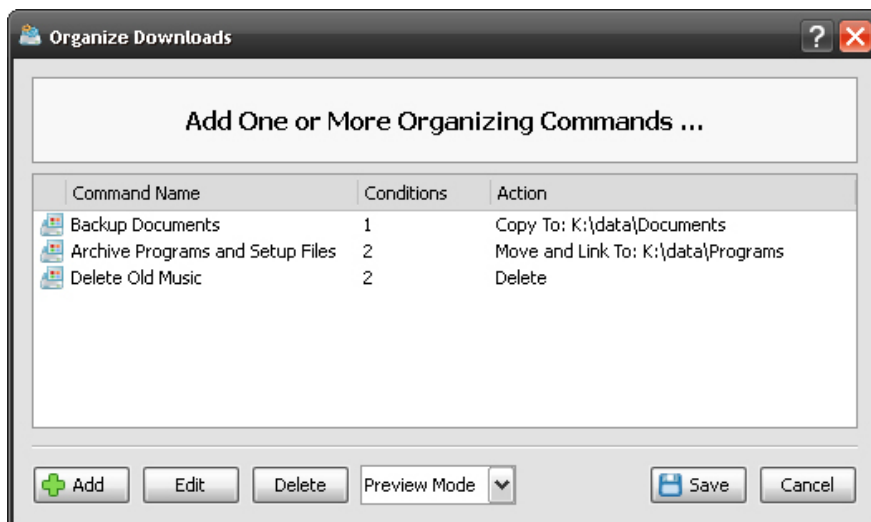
Organize Downloads

?

Add One or More Organizing Commands ...

| Command Name | Conditions | Action |
|---|---|---|
| Backup Documents | 1 | Copy To: K:\data\Documents |
| Archive Programs and Setup Files | 2 | Move and Link To: K:\data\Programs |
| Delete Old Music | 2 | Delete |

Add

Edit

Delete

Preview Mode

Save

Cancel